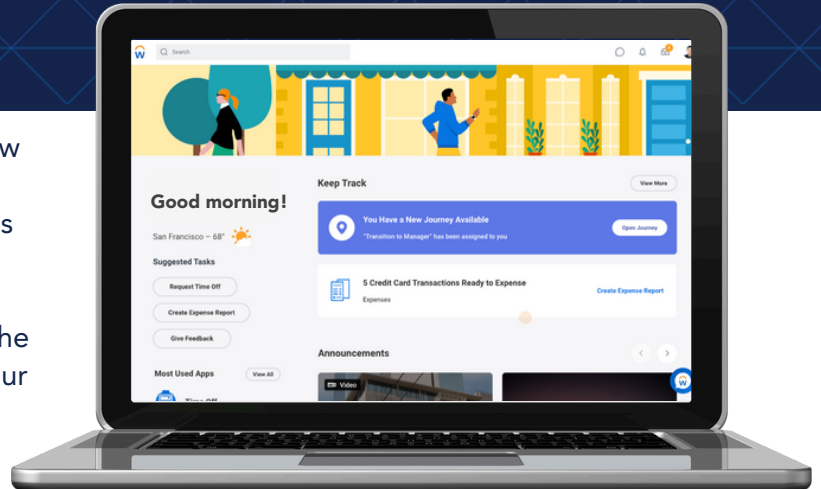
w

s

he
ur

Search

Good morning!

San Francisco – 68°

Suggested Tasks

Request Time Off

Create Expense Report

Give Feedback

Most Used Apps

View All

Keep Track

View More

You Have a New Journey Available

"Transition to Manager" has been assigned to you

Open Journey

5 Credit Card Transactions Ready to Expense

Expenses

Create Expense Report

Announcements

Video